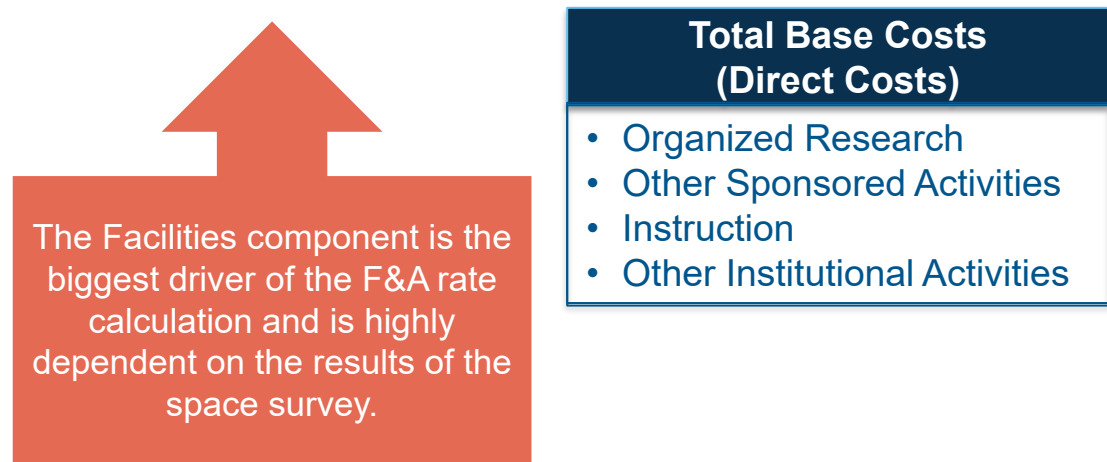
The Facilities component is the biggest driver of the F&A rate calculation and is highly dependent on the results of the space survey.

Total Base Costs
(Direct Costs)

- Organized Research
- Other Sponsored Activities
- Instruction
- Other Institutional Activities